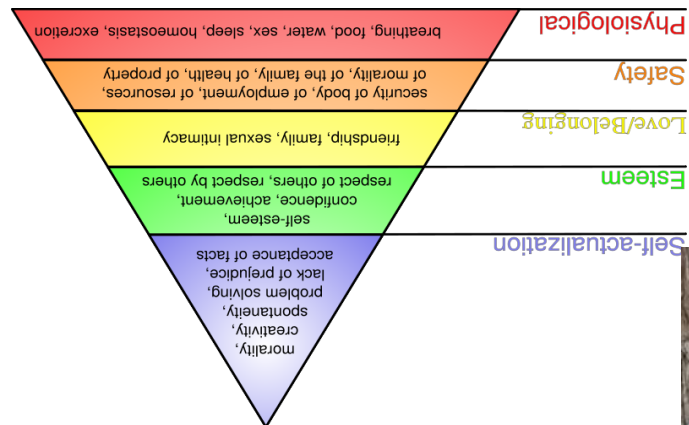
Self-actualization

morality, creativity, spontaneity, problem solving, lack of prejudice, acceptance of facts

Esteem

self-esteem, confidence, achievement, respect of others, respect by others

Love/Belonging

friendship, family, sexual intimacy

Safety

security of body, of employment, of resources, of morality, of the family, of health, of property

Physiological

breathing, food, water, sex, sleep, homeostasis, excretion